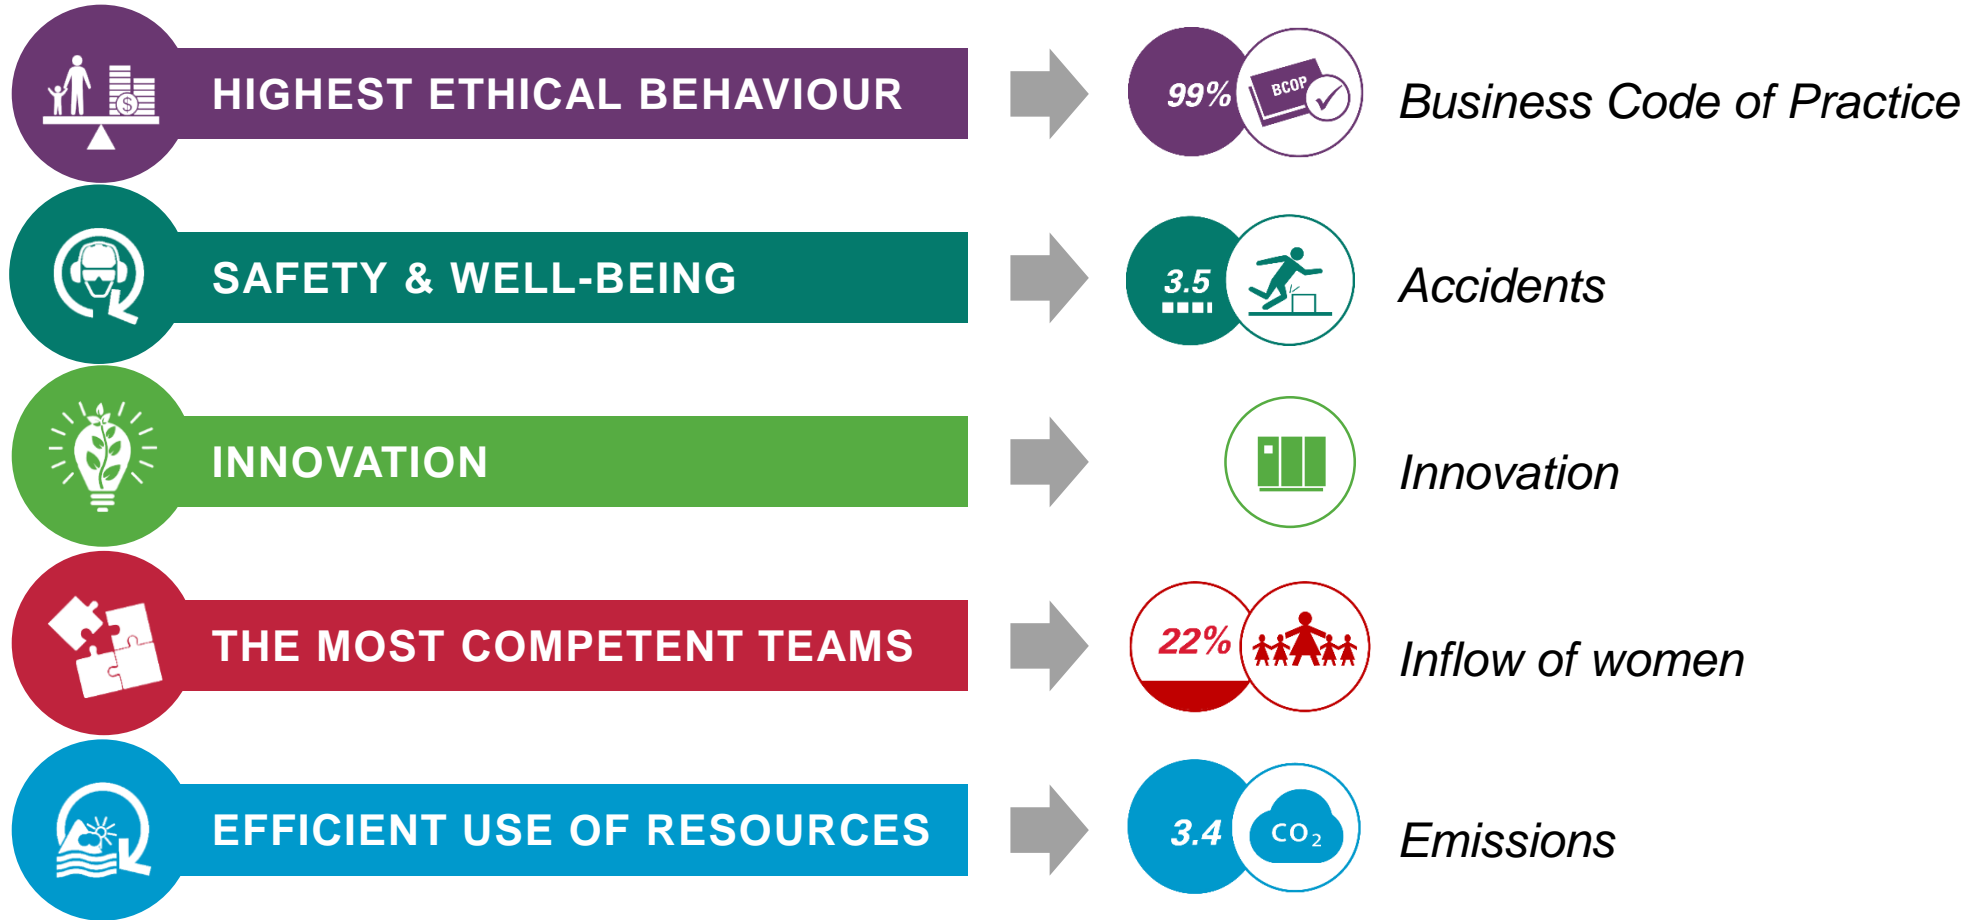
HIGHEST ETHICAL BEHAVIOUR

99% BCOP Business Code of Practice

SAFETY & WELL-BEING

3.5 Accidents

INNOVATION

Innovation

THE MOST COMPETENT TEAMS

22% Inflow of women

EFFICIENT USE OF RESOURCES

3.4 $CO_2$ Emissions